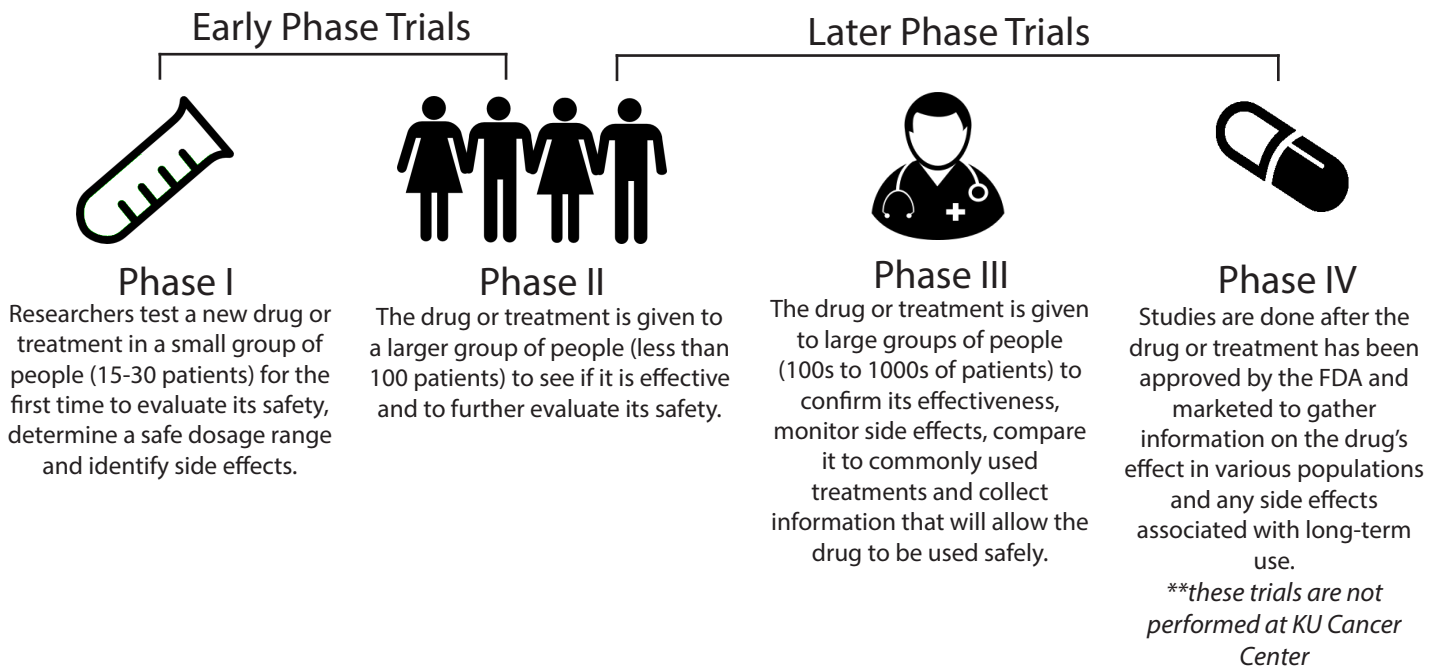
Early Phase Trials

Later Phase Trials

Phase I
Researchers test a new drug or treatment in a small group of people (15-30 patients) for the first time to evaluate its safety, determine a safe dosage range and identify side effects.

Phase II
The drug or treatment is given to a larger group of people (less than 100 patients) to see if it is effective and to further evaluate its safety.

Phase III
The drug or treatment is given to large groups of people (100s to 1000s of patients) to confirm its effectiveness, monitor side effects, compare it to commonly used treatments and collect information that will allow the drug to be used safely.

Phase IV
Studies are done after the drug or treatment has been approved by the FDA and marketed to gather information on the drug's effect in various populations and any side effects associated with long-term use.
*\*these trials are not performed at KU Cancer Center*